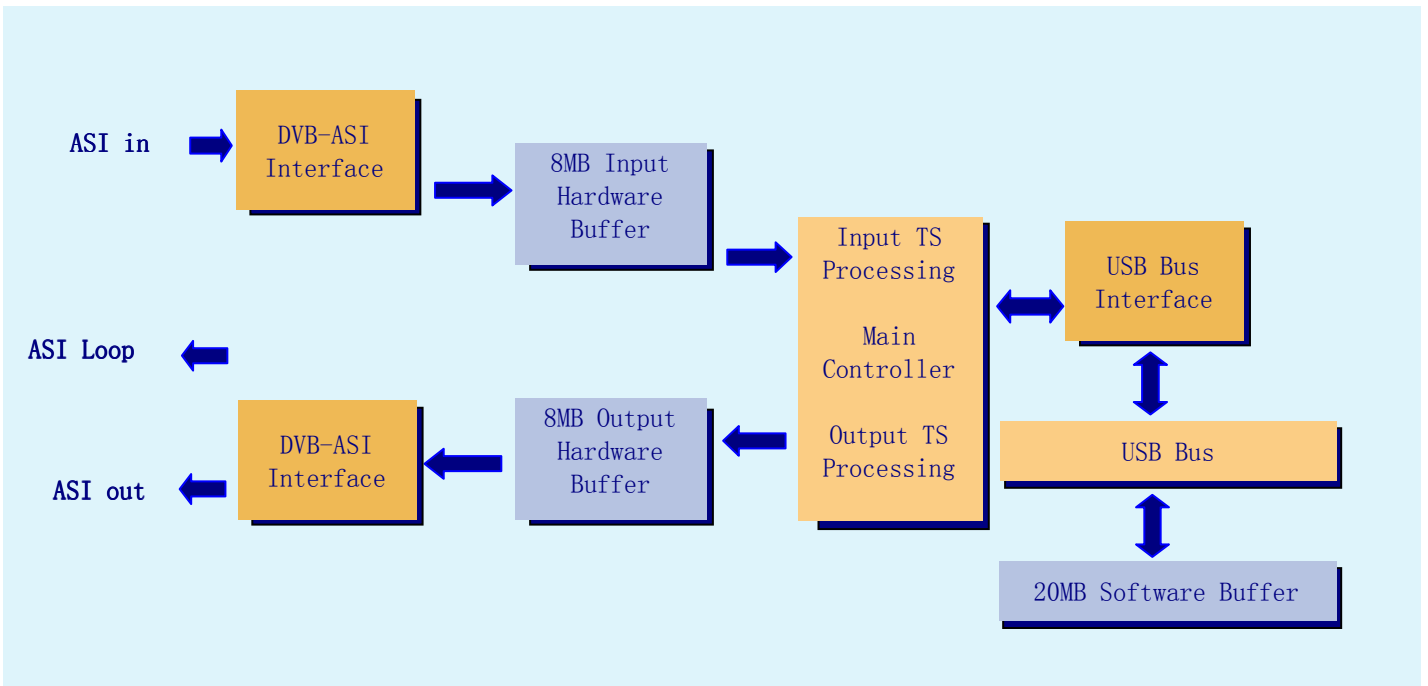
ASI in

DVB-ASI Interface

8MB Input Hardware Buffer

Input TS Processing

Main Controller

Output TS Processing

USB Bus Interface

ASI Loop

USB Bus

DVB-ASI Interface

8MB Output Hardware Buffer

ASI out

20MB Software Buffer